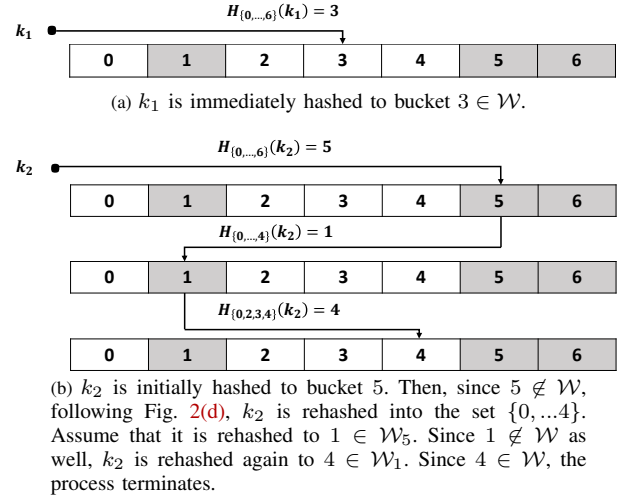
$H_{\{0,\ldots,6\}}(k_1) = 3$

$k_1$

| 0 | 1 | 2 | 3 | 4 | 5 | 6 |
|---|---|---|---|---|---|---|

(a) $k_1$ is immediately hashed to bucket $3 \in \mathcal{W}$.

$H_{\{0,\ldots,6\}}(k_2) = 5$

$k_2$

| 0 | 1 | 2 | 3 | 4 | 5 | 6 |
|---|---|---|---|---|---|---|

$H_{\{0,\ldots,4\}}(k_2) = 1$

| 0 | 1 | 2 | 3 | 4 | 5 | 6 |
|---|---|---|---|---|---|---|

$H_{\{0,2,3,4\}}(k_2) = 4$

| 0 | 1 | 2 | 3 | 4 | 5 | 6 |
|---|---|---|---|---|---|---|

(b) $k_2$ is initially hashed to bucket 5. Then, since $5 \notin \mathcal{W}$, following Fig. 2(d), $k_2$ is rehashed into the set $\{0, \ldots 4\}$. Assume that it is rehashed to $1 \in \mathcal{W}_5$. Since $1 \notin \mathcal{W}$ as well, $k_2$ is rehashed again to $4 \in \mathcal{W}_1$. Since $4 \in \mathcal{W}$, the process terminates.